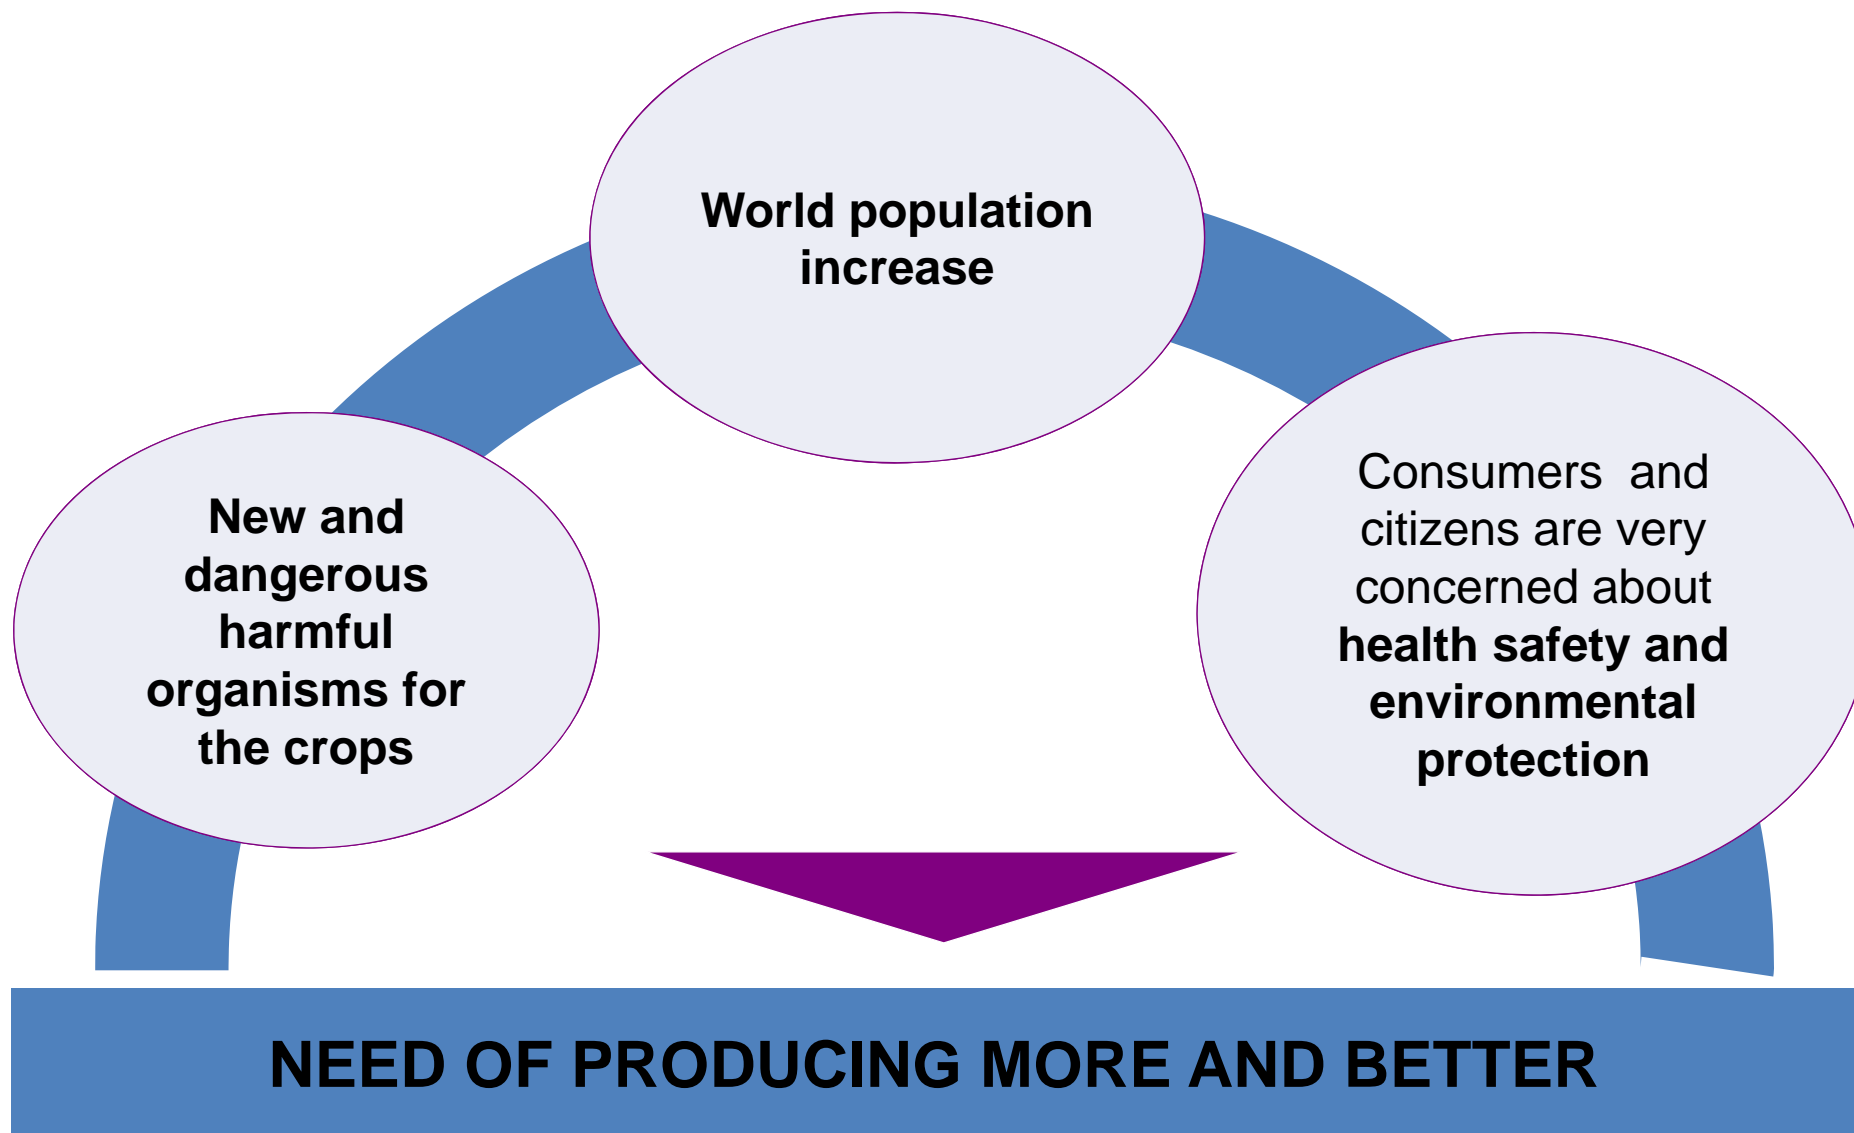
World population increase

New and dangerous harmful organisms for the crops

Consumers and citizens are very concerned about health safety and environmental protection

NEED OF PRODUCING MORE AND BETTER